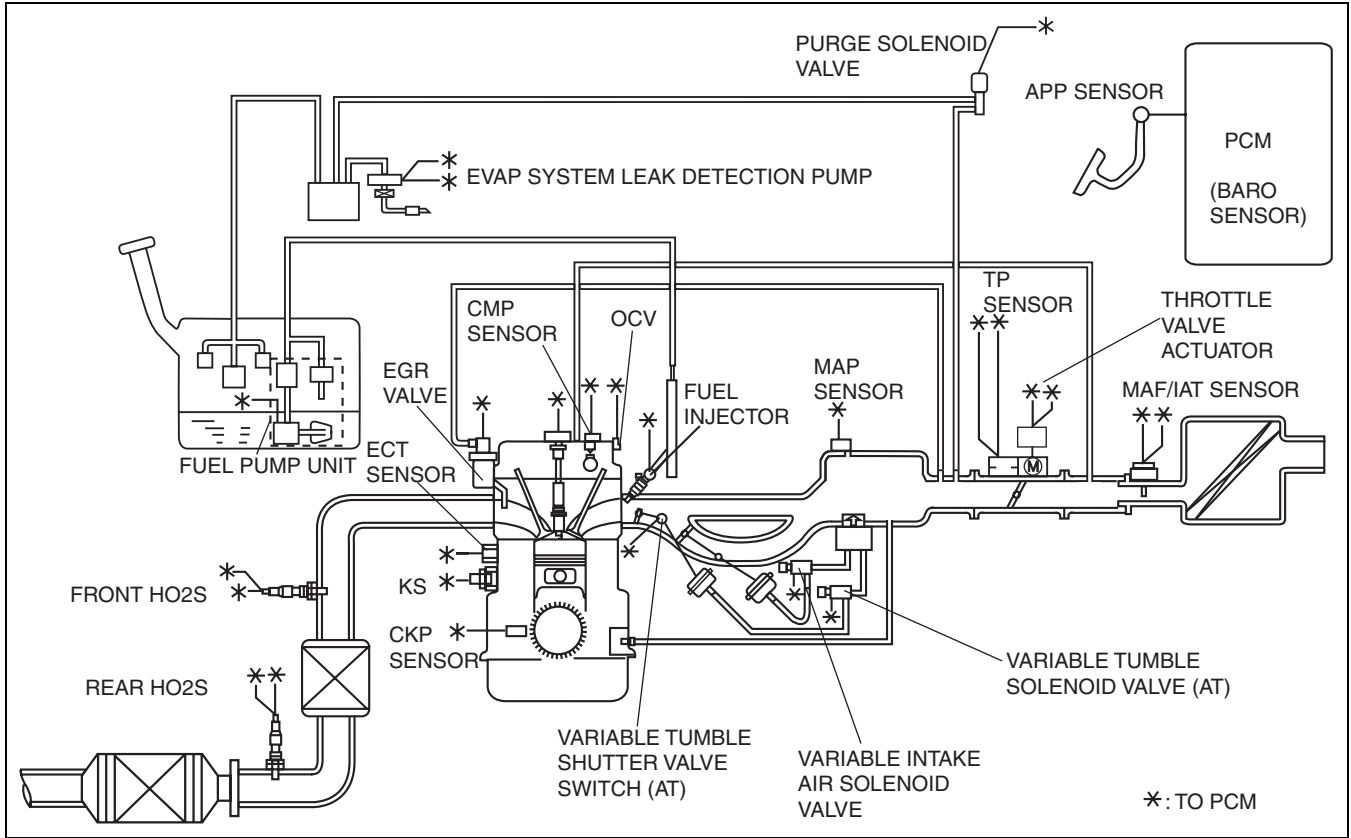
PURGE SOLENOID VALVE

APP SENSOR

PCM

(BARO SENSOR)

EVAP SYSTEM LEAK DETECTION PUMP

CMP SENSOR

OCV

TP SENSOR

THROTTLE VALVE ACTUATOR

EGR VALVE

FUEL INJECTOR

MAP SENSOR

MAF/IAT SENSOR

FUEL PUMP UNIT

ECT SENSOR

FRONT HO2S

KS

CKP SENSOR

REAR HO2S

VARIABLE TUMBLE SOLENOID VALVE (AT)

VARIABLE TUMBLE SHUTTER VALVE SWITCH (AT)

VARIABLE INTAKE AIR SOLENOID VALVE

$\ast$: TO PCM